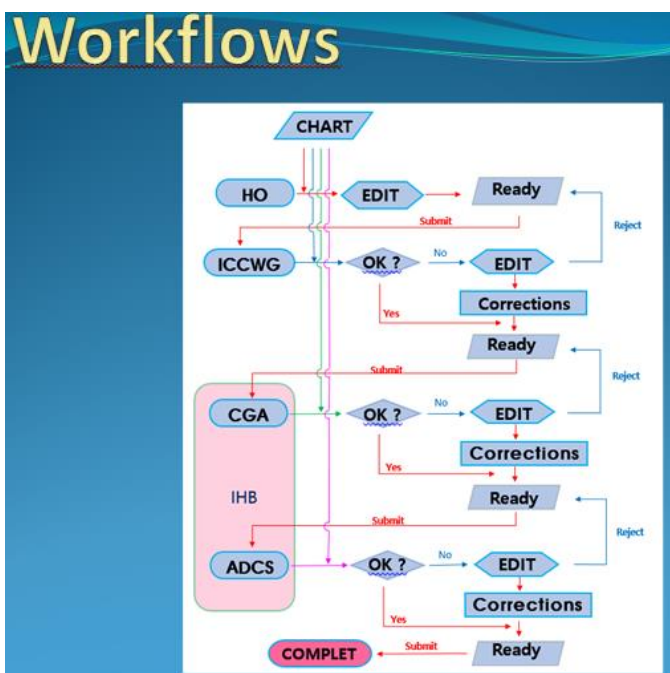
Workflows

CHART

HO

EDIT

Ready

Reject

Submit

ICCWG

OK ?

No

EDIT

Corrections

Yes

Ready

Reject

Submit

CGA

OK ?

No

EDIT

Corrections

Yes

IHB

Ready

Reject

Submit

ADCS

OK ?

No

EDIT

Corrections

Yes

COMPLET

Submit

Ready